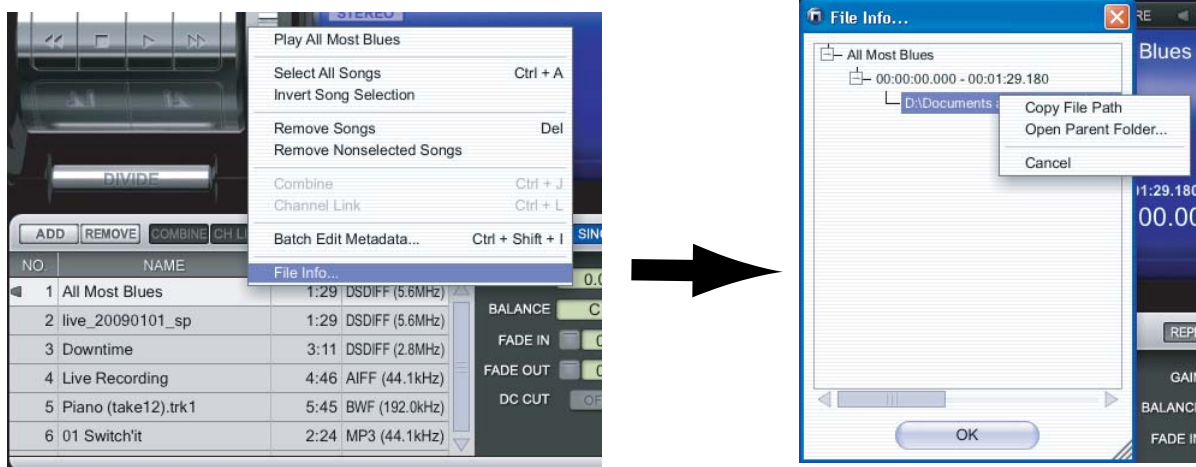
STEREO

Play All Most Blues

Select All Songs Ctrl + A
Invert Song Selection

Remove Songs Del
Remove Nonselected Songs

Combine Ctrl + J
Channel Link Ctrl + L

Batch Edit Metadata... Ctrl + Shift + I

File Info...

DIVIDE

ADD REMOVE COMBINE CH LI SING

| NO. | NAME | | |
|---|---|---|---|
| 1 | All Most Blues | 1:29 | DSDIFF (5.6MHz) |
| 2 | live_20090101_sp | 1:29 | DSDIFF (5.6MHz) |
| 3 | Downtime | 3:11 | DSDIFF (2.8MHz) |
| 4 | Live Recording | 4:46 | AIFF (44.1kHz) |
| 5 | Piano (take12).trk1 | 5:45 | BWF (192.0kHz) |
| 6 | 01 Switch'it | 2:24 | MP3 (44.1kHz) |

0.0
BALANCE C
FADE IN 0
FADE OUT 0
DC CUT OF

File Info...

All Most Blues
00:00:00.000 - 00:01:29.180
D:\Documents a

Copy File Path
Open Parent Folder...
Cancel

OK

RE
Blues
01:29.180
00.00
REP
GAIN
BALANCE
FADE IN